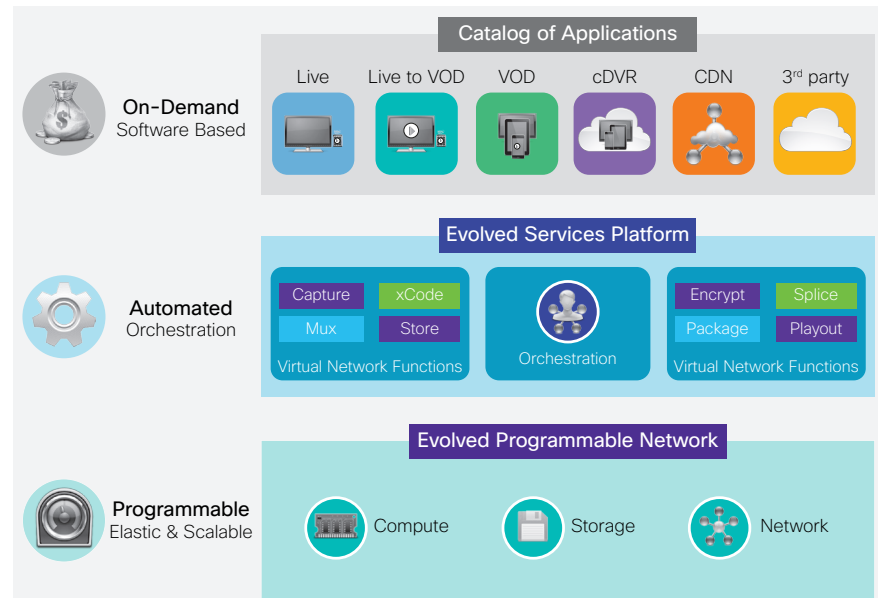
Catalog of Applications

On-Demand
Software Based

Live

Live to VOD

VOD

cDVR

CDN

3rd party

Evolved Services Platform

Automated
Orchestration

Capture

xCode

Mux

Store

Virtual Network Functions

Orchestration

Encrypt

Splice

Package

Playout

Virtual Network Functions

Evolved Programmable Network

Programmable
Elastic & Scalable

Compute

Storage

Network